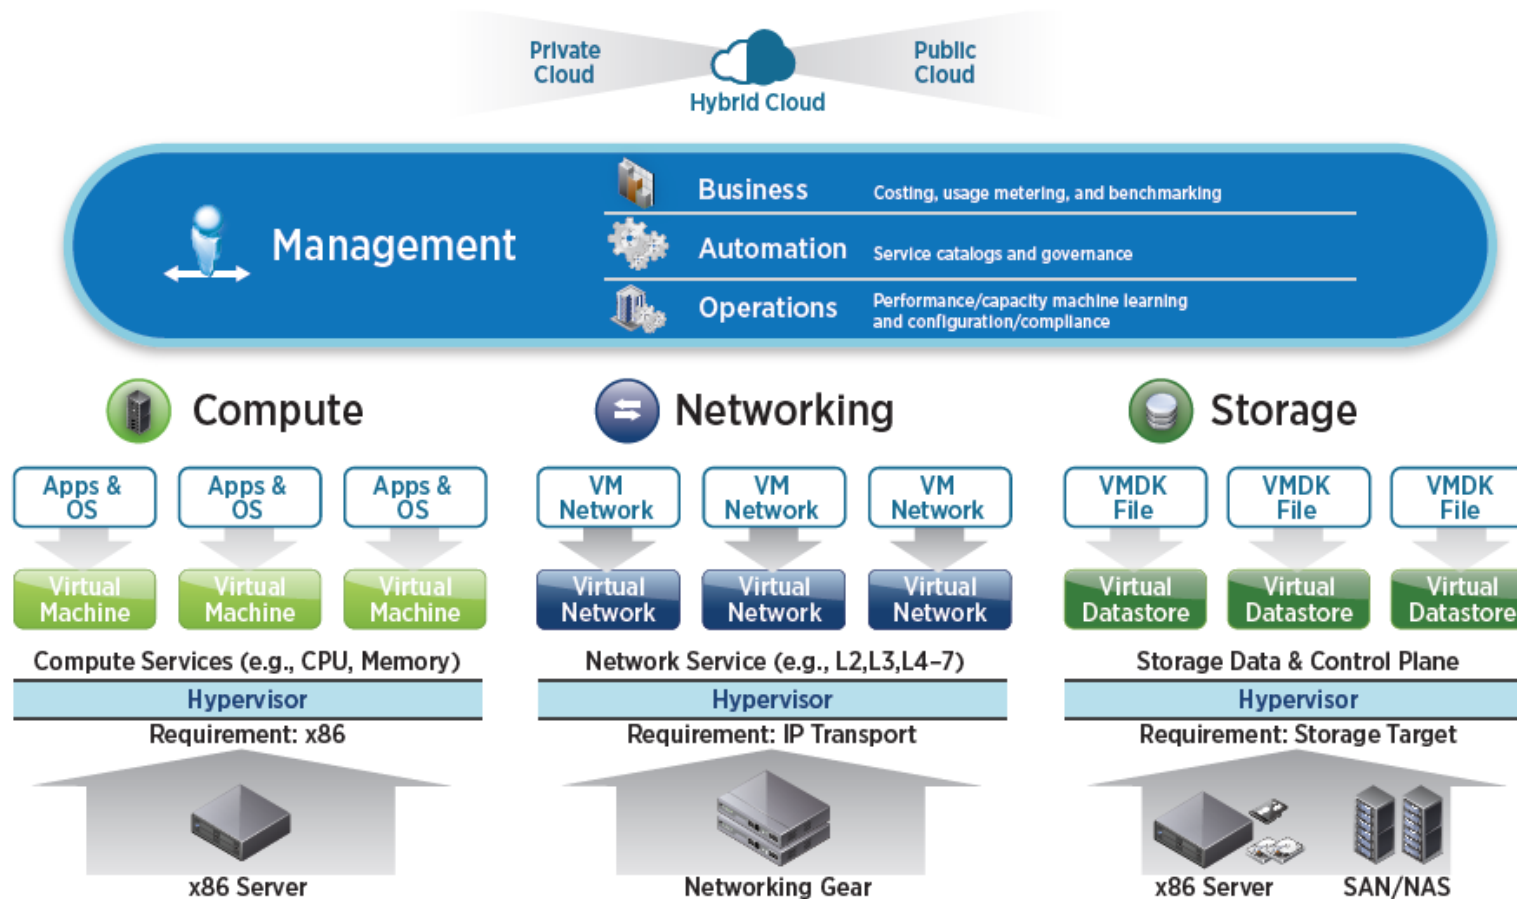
Private Cloud

Hybrid Cloud

Public Cloud

Management

Business Costing, usage metering, and benchmarking

Automation Service catalogs and governance

Operations Performance/capacity machine learning and configuration/compliance

Compute

Apps & OS
Apps & OS
Apps & OS

Virtual Machine
Virtual Machine
Virtual Machine

Compute Services (e.g., CPU, Memory)

Hypervisor

Requirement: x86

x86 Server

Networking

VM Network
VM Network
VM Network

Virtual Network
Virtual Network
Virtual Network

Network Service (e.g., L2,L3,L4-7)

Hypervisor

Requirement: IP Transport

Networking Gear

Storage

VMDK File
VMDK File
VMDK File

Virtual Datastore
Virtual Datastore
Virtual Datastore

Storage Data & Control Plane

Hypervisor

Requirement: Storage Target

x86 Server

SAN/NAS